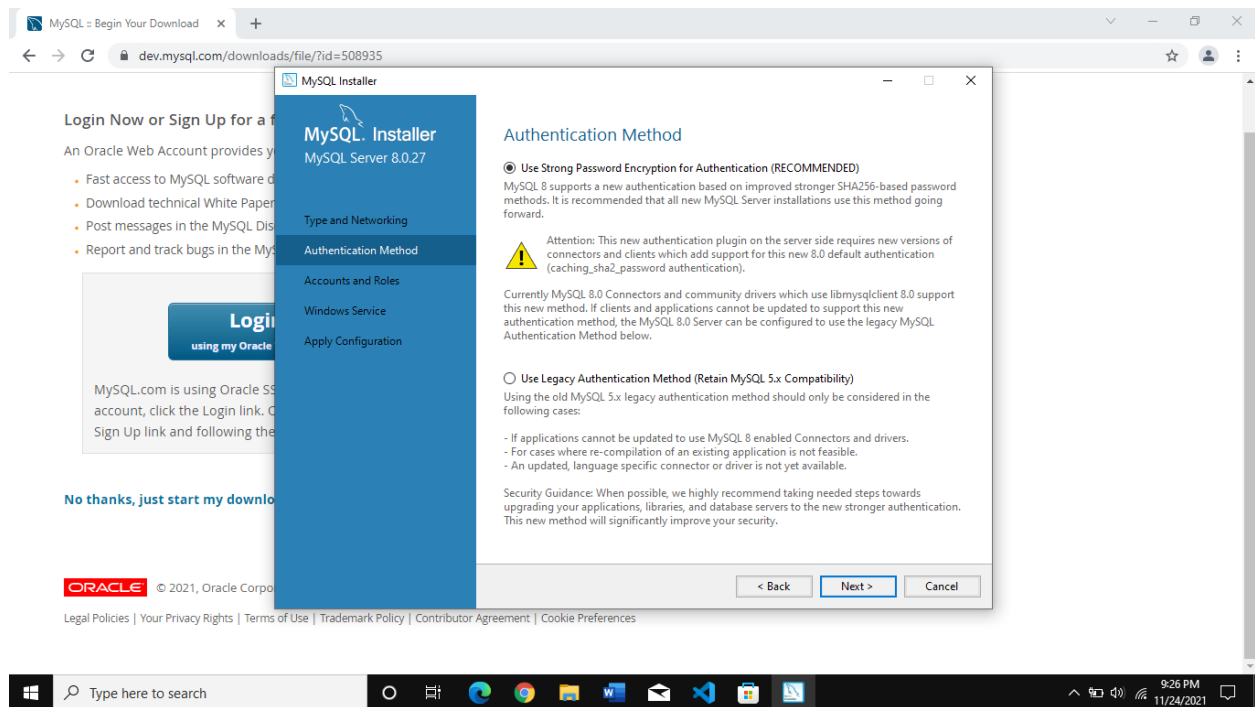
MySQL :: Begin Your Download

dev.mysql.com/downloads/file/?id=508935

Login Now or Sign Up for a f

An Oracle Web Account provides y

- Fast access to MySQL software d
- Download technical White Paper
- Post messages in the MySQL Dis
- Report and track bugs in the My

Login
using my Oracle

MySQL.com is using Oracle SS account, click the Login link. C Sign Up link and following the

No thanks, just start my downlo

ORACLE © 2021, Oracle Corpo

Legal Policies | Your Privacy Rights | Terms of Use | Trademark Policy | Contributor Agreement | Cookie Preferences

MySQL Installer

MySQL. Installer
MySQL Server 8.0.27

Type and Networking
Authentication Method
Accounts and Roles
Windows Service
Apply Configuration

Authentication Method

Use Strong Password Encryption for Authentication (RECOMMENDED)

MySQL 8 supports a new authentication based on improved stronger SHA256-based password methods. It is recommended that all new MySQL Server installations use this method going forward.

Attention: This new authentication plugin on the server side requires new versions of connectors and clients which add support for this new 8.0 default authentication (caching_sha2_password authentication).

Currently MySQL 8.0 Connectors and community drivers which use libmysqlclient 8.0 support this new method. If clients and applications cannot be updated to support this new authentication method, the MySQL 8.0 Server can be configured to use the legacy MySQL Authentication Method below.

Use Legacy Authentication Method (Retain MySQL 5.x Compatibility)

Using the old MySQL 5.x legacy authentication method should only be considered in the following cases:

- If applications cannot be updated to use MySQL 8 enabled Connectors and drivers.
- For cases where re-compilation of an existing application is not feasible.
- An updated, language specific connector or driver is not yet available.

Security Guidance: When possible, we highly recommend taking needed steps towards upgrading your applications, libraries, and database servers to the new stronger authentication. This new method will significantly improve your security.

< Back
Next >
Cancel

Type here to search

9:26 PM
11/24/2021